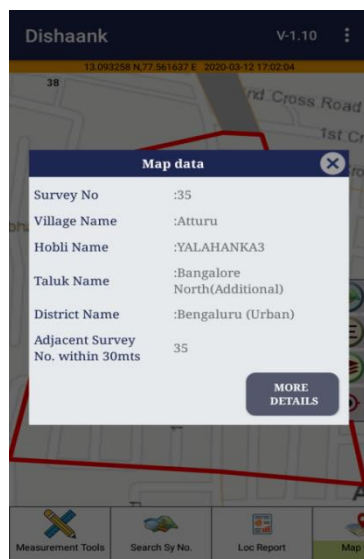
Dishaank V-1.10

13.093258 N,77.561637 E 2020-03-12 17:02:04

38

nd Cross Road

1st Cr

Map data

| Survey No | :35 |
|---|---|
| Village Name | :Atturu |
| Hobli Name | :YALAHANKA3 |
| Taluk Name | :Bangalore North(Additional) |
| District Name | :Bengaluru (Urban) |
| Adjacent Survey No. within 30mts | 35 |

MORE DETAILS

Measurement Tools

Search Sy No.

Loc Report

Map